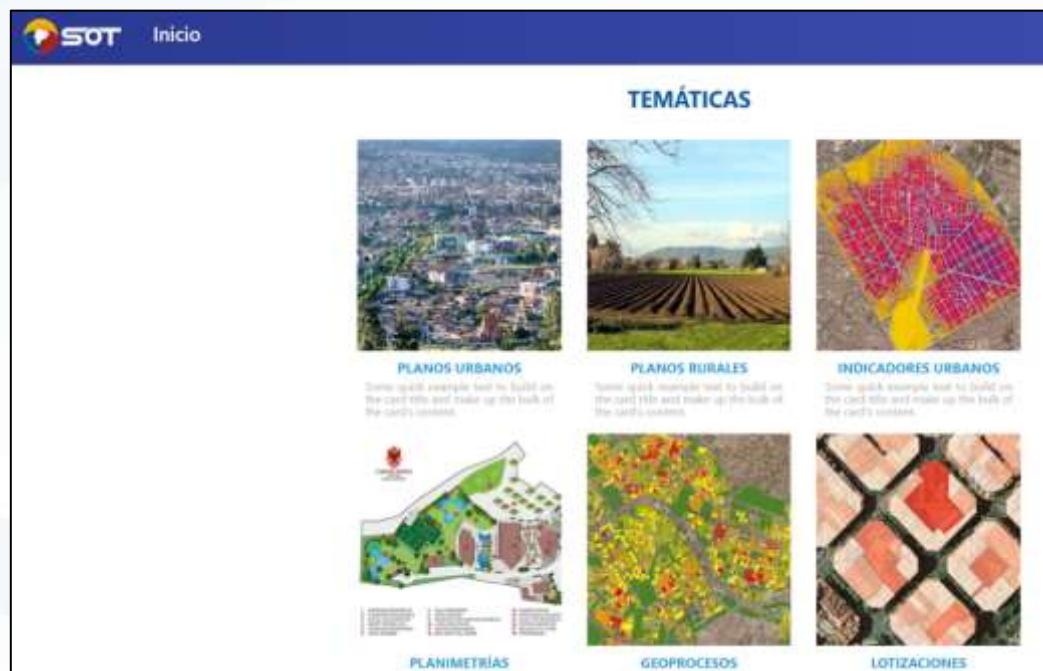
SOT Inicio

TEMÁTICAS

PLANOS URBANOS
Some quick example text to build on the card title and make up the bulk of the card's content.

PLANOS RURALES
Some quick example text to build on the card title and make up the bulk of the card's content.

INDICADORES URBANOS
Some quick example text to build on the card title and make up the bulk of the card's content.

PLANIMETRÍAS

GEOPROCESOS

LOTIZACIONES